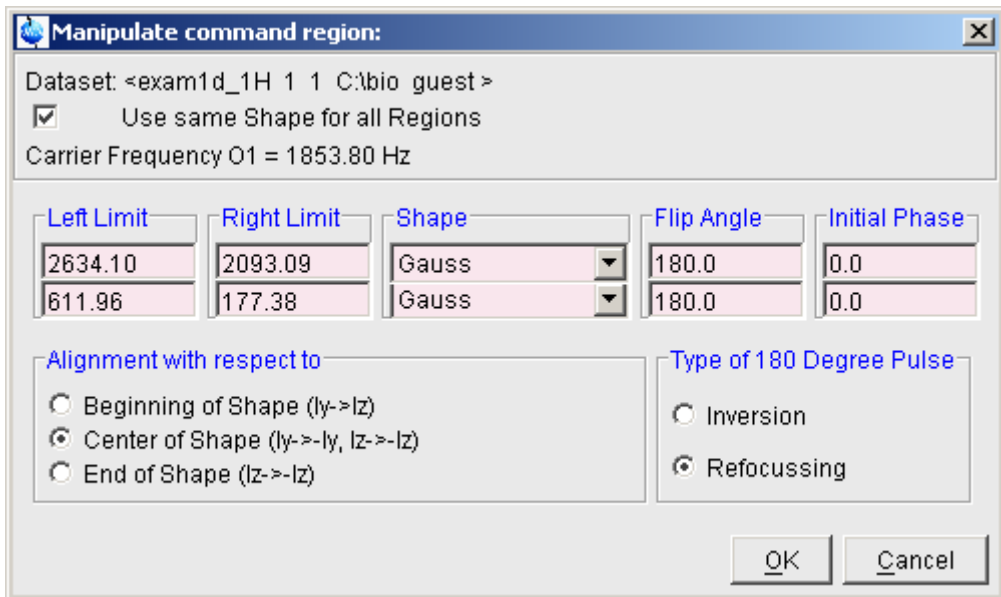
Manipulate command region:

Dataset: <exam1d_1H 1 1 C:\bio guest >

Use same Shape for all Regions

Carrier Frequency O1 = 1853.80 Hz

| Left Limit | Right Limit | Shape | Flip Angle | Initial Phase |
|---|---|---|---|---|
| 2634.10 | 2093.09 | Gauss | 180.0 | 0.0 |
| 611.96 | 177.38 | Gauss | 180.0 | 0.0 |

Alignment with respect to

Beginning of Shape (Iy->Iz)

Center of Shape (Iy->-Iy, Iz->-Iz)

End of Shape (Iz->-Iz)

Type of 180 Degree Pulse

Inversion

Refocussing

OK

Cancel